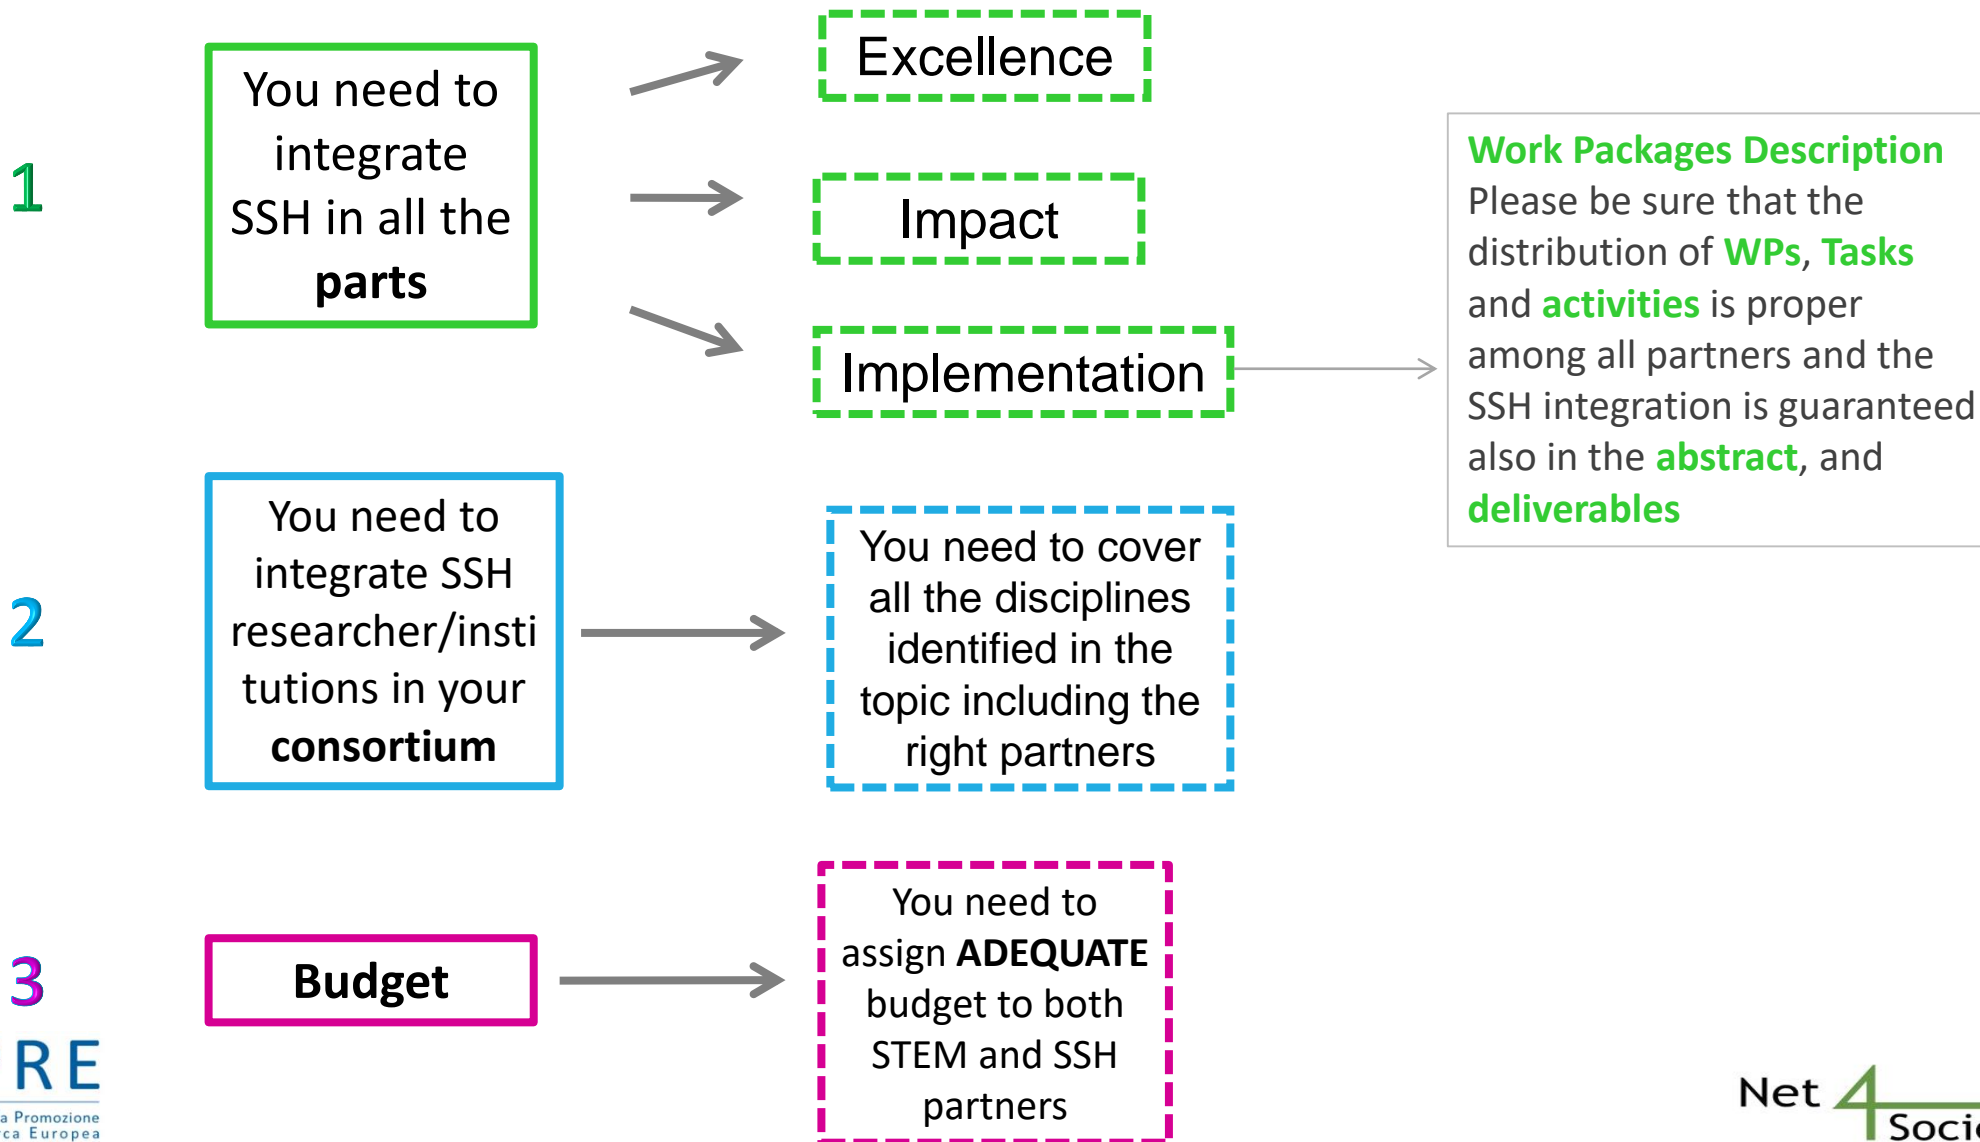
1

You need to integrate SSH in all the **parts**

Excellence

Impact

Implementation

**Work Packages Description**
Please be sure that the distribution of **WPs**, **Tasks** and **activities** is proper among all partners and the SSH integration is guaranteed also in the **abstract**, and **deliverables**

2

You need to integrate SSH researcher/institutions in your **consortium**

You need to cover all the disciplines identified in the topic including the right partners

3

**Budget**

You need to assign **ADEQUATE** budget to both STEM and SSH partners

RE
a Promozione
ca Europea

Net 4 Soci